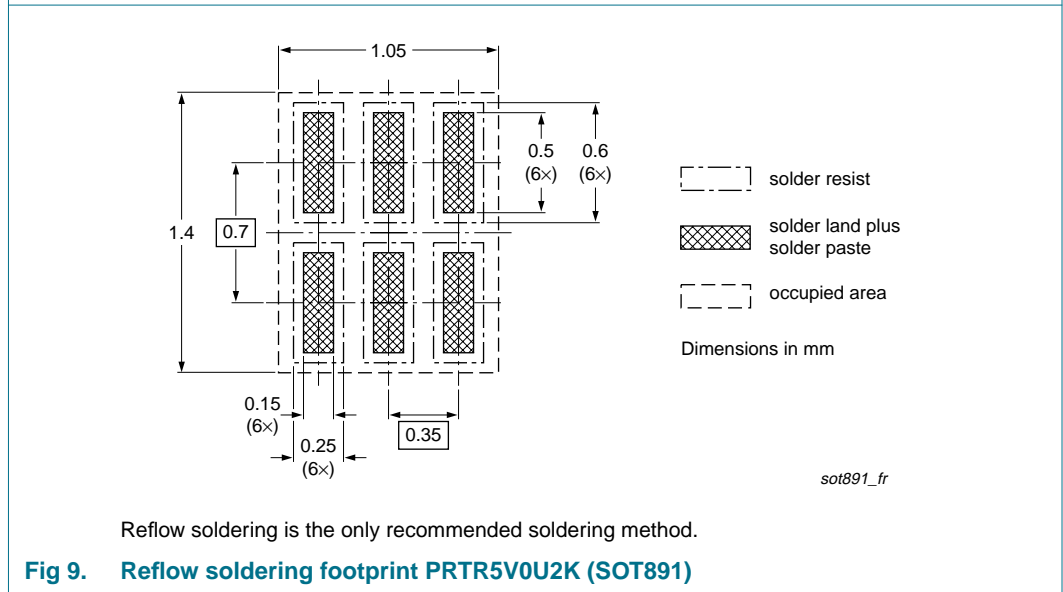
1.05

1.4

0.7

0.5 (6×)

0.6 (6×)

0.15 (6×)

0.25 (6×)

0.35

solder resist

solder land plus solder paste

occupied area

Dimensions in mm

sot891_fr

Reflow soldering is the only recommended soldering method.

Fig 9. Reflow soldering footprint PRTR5V0U2K (SOT891)